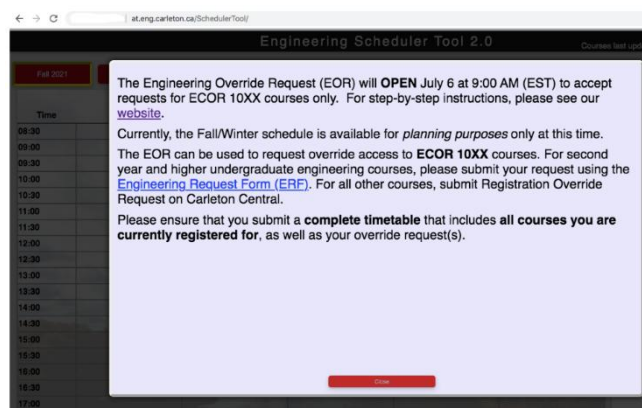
at.eng.carleton.ca/SchedulerTool/

Engineering Scheduler Tool 2.0

Courses last upd

Fall 2021

Time
08:30
09:00
09:30
10:00
10:30
11:00
11:30
12:00
12:30
13:00
13:30
14:00
14:30
15:00
15:30
16:00
16:30
17:00

The Engineering Override Request (EOR) will **OPEN** July 6 at 9:00 AM (EST) to accept requests for ECOR 10XX courses only. For step-by-step instructions, please see our website.

Currently, the Fall/Winter schedule is available for *planning purposes* only at this time.

The EOR can be used to request override access to **ECOR 10XX** courses. For second year and higher undergraduate engineering courses, please submit your request using the Engineering Request Form (ERF). For all other courses, submit Registration Override Request on Carleton Central.

Please ensure that you submit a **complete timetable** that includes **all courses you are currently registered for**, as well as your override request(s).

Close